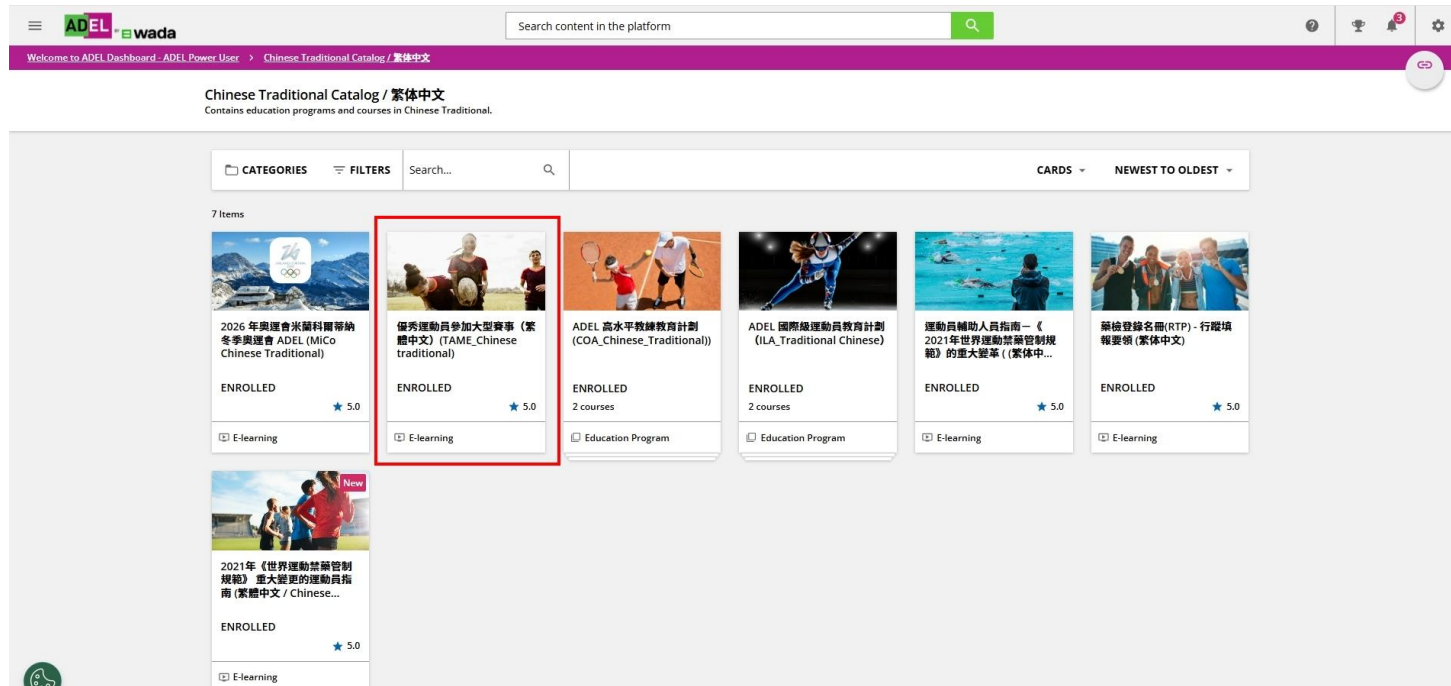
ADEL wada

Search content in the platform

3

Welcome to ADEL Dashboard - ADEL Power User > Chinese Traditional Catalog / 繁体中文

Chinese Traditional Catalog / 繁体中文
Contains education programs and courses in Chinese Traditional.

CATEGORIES FILTERS Search... CARDS NEWEST TO OLDEST

7 Items

2026 年奧運會米蘭科爾蒂納冬季奧運會 ADEL (MiCo Chinese Traditional)
ENROLLED
5.0
E-learning

優秀運動員參加大型賽事（繁體中文）(TAME_Chinese traditional)
ENROLLED
5.0
E-learning

ADEL 高水平教練教育計劃 (COA_Chinese_Traditional))
ENROLLED
2 courses
Education Program

ADEL 國際級運動員教育計劃 (ILA_Traditional Chinese)
ENROLLED
2 courses
Education Program

運動員輔助人員指南一《2021年世界運動禁藥管制規範》的重大變革 ( (繁体中...
ENROLLED
5.0
E-learning

藥檢登錄名冊(RTP) - 行蹤填報要領 (繁体中文)
ENROLLED
5.0
E-learning

New
2021年《世界運動禁藥管制規範》 重大變更的運動員指南 (繁體中文 / Chinese...
ENROLLED
5.0
E-learning